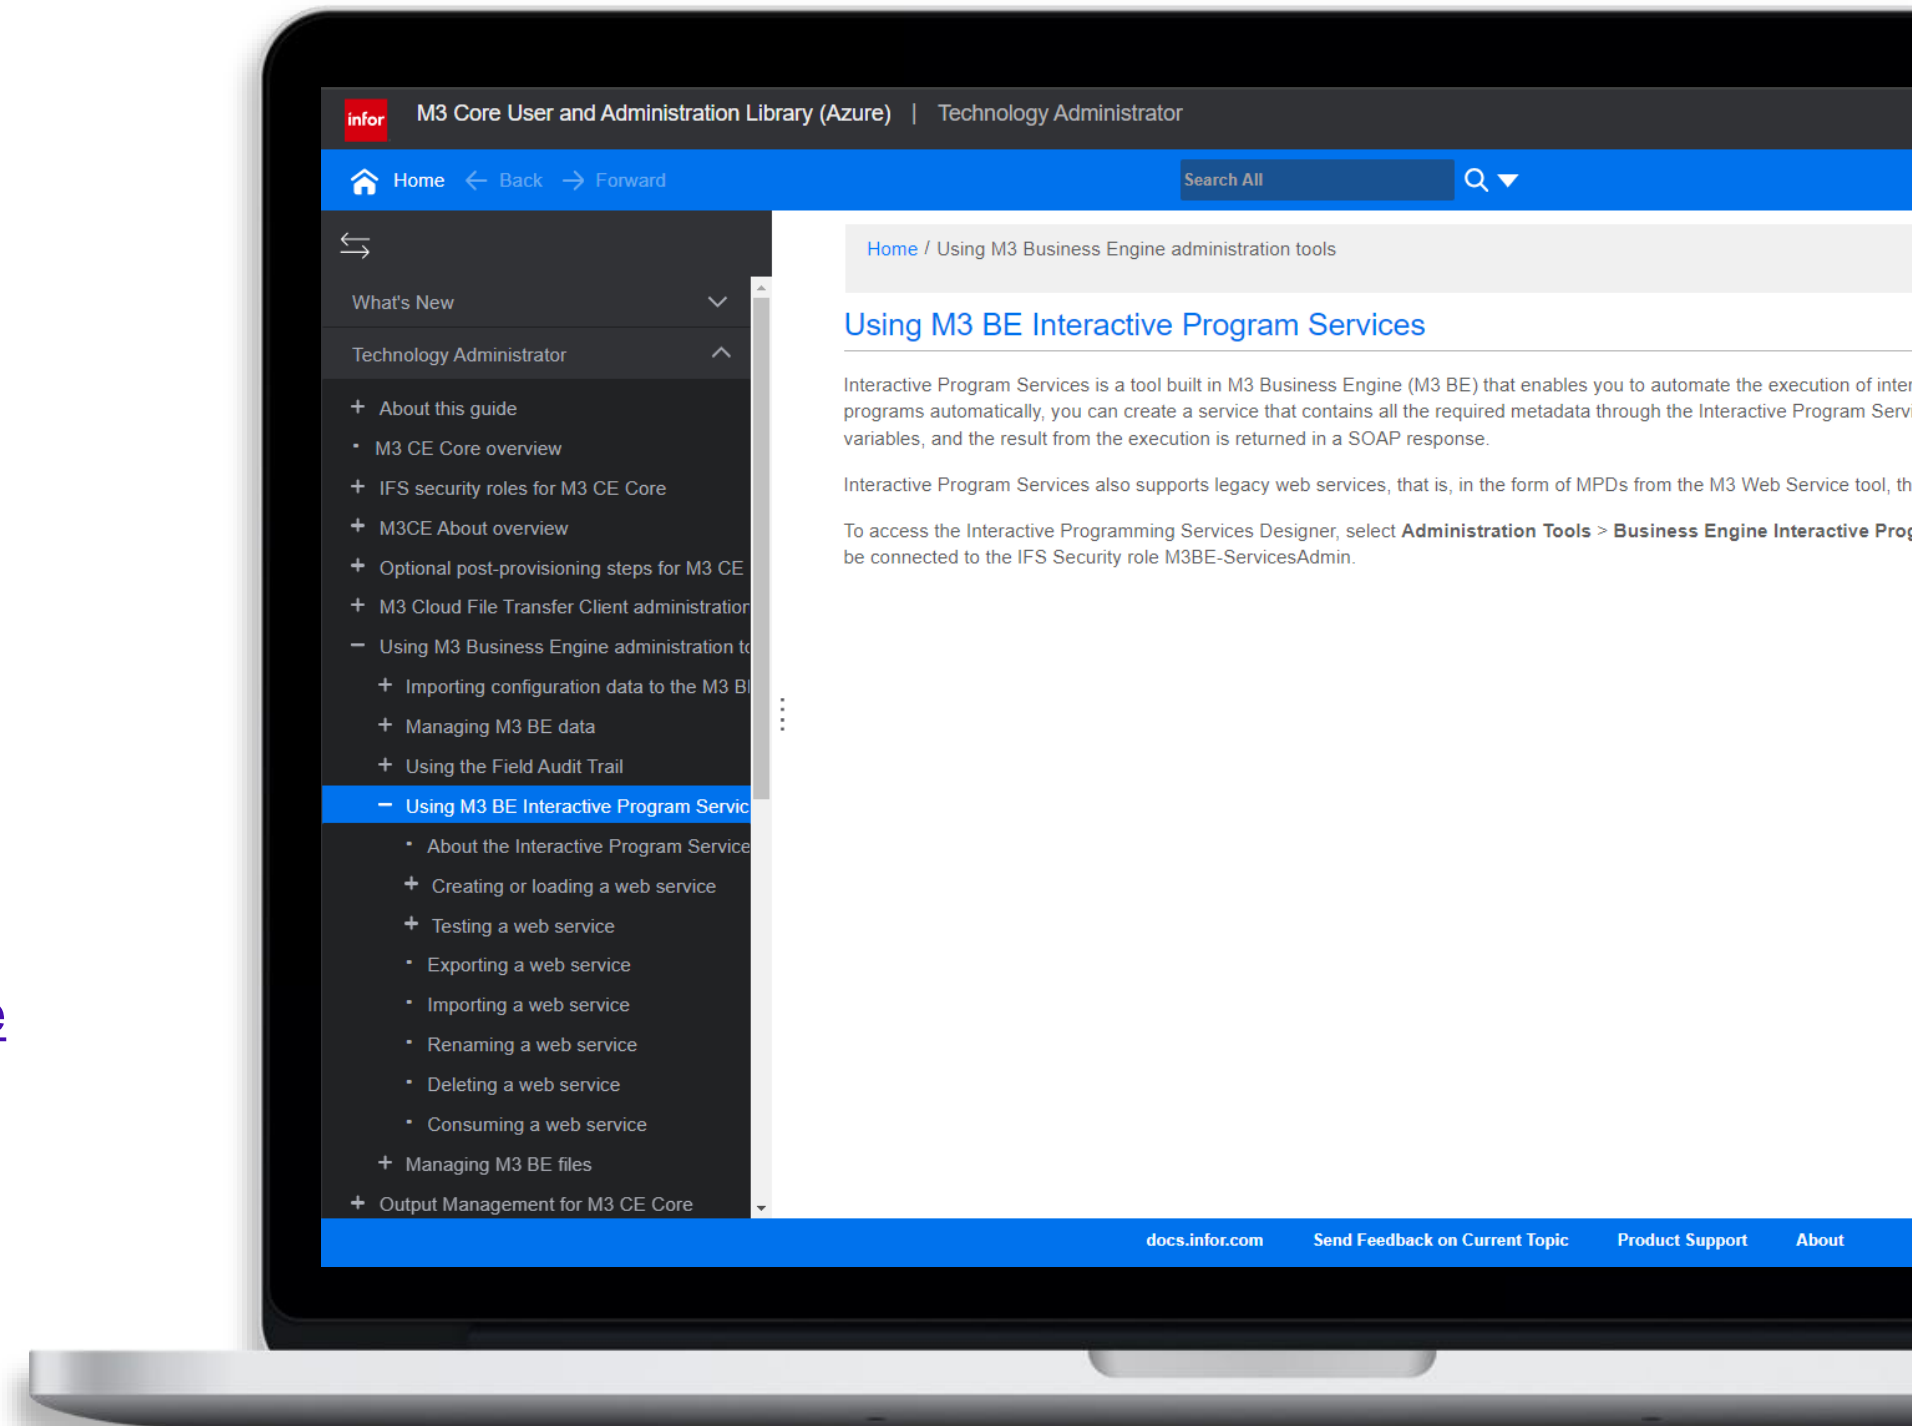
infor

M3 Core User and Administration Library (Azure) | Technology Administrator

Home ← Back → Forward

Search All

What's New

Technology Administrator

+ About this guide
• M3 CE Core overview
+ IFS security roles for M3 CE Core
+ M3CE About overview
+ Optional post-provisioning steps for M3 CE
+ M3 Cloud File Transfer Client administration
− Using M3 Business Engine administration t
+ Importing configuration data to the M3 B
+ Managing M3 BE data
+ Using the Field Audit Trail
− Using M3 BE Interactive Program Servic
• About the Interactive Program Service
+ Creating or loading a web service
+ Testing a web service
• Exporting a web service
• Importing a web service
• Renaming a web service
• Deleting a web service
• Consuming a web service
+ Managing M3 BE files
+ Output Management for M3 CE Core

Home / Using M3 Business Engine administration tools

Using M3 BE Interactive Program Services

Interactive Program Services is a tool built in M3 Business Engine (M3 BE) that enables you to automate the execution of inter programs automatically, you can create a service that contains all the required metadata through the Interactive Program Servi variables, and the result from the execution is returned in a SOAP response.

Interactive Program Services also supports legacy web services, that is, in the form of MPDs from the M3 Web Service tool, th

To access the Interactive Programming Services Designer, select **Administration Tools** > **Business Engine Interactive Prog** be connected to the IFS Security role M3BE-ServicesAdmin.

docs.infor.com Send Feedback on Current Topic Product Support About